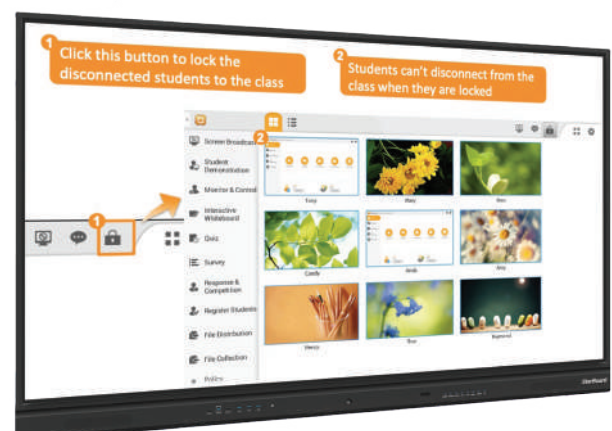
1 Click this button to lock the disconnected students to the class

2 Students can't disconnect from the class when they are locked

2

1

Screen Broadcast

Student Demonstration

Monitor & Control

Interactive Whiteboard

Quiz

Survey

Response & Competition

Register Students

File Distribution

File Collection

Policy

Evey

Mary

Ben

Candy

Webb

Amy

Henry

Sue

Raymond

ViewBoard